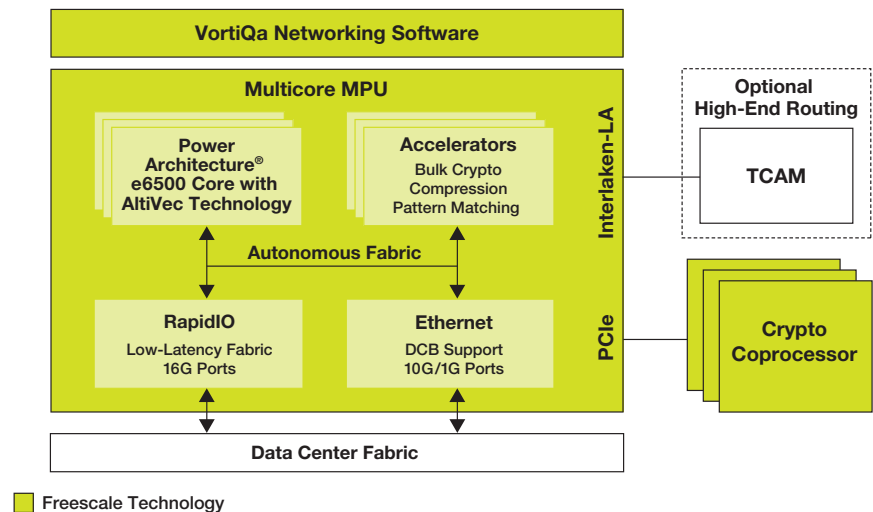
VortiQa Networking Software

Multicore MPU

Power Architecture® e6500 Core with AltiVec Technology

Accelerators
Bulk Crypto
Compression
Pattern Matching

Interlaken-LA

Optional High-End Routing

TCAM

Autonomous Fabric

RapidIO
Low-Latency Fabric
16G Ports

Ethernet
DCB Support
10G/1G Ports

PCIe

Crypto Coprocessor

Data Center Fabric

Freescale Technology